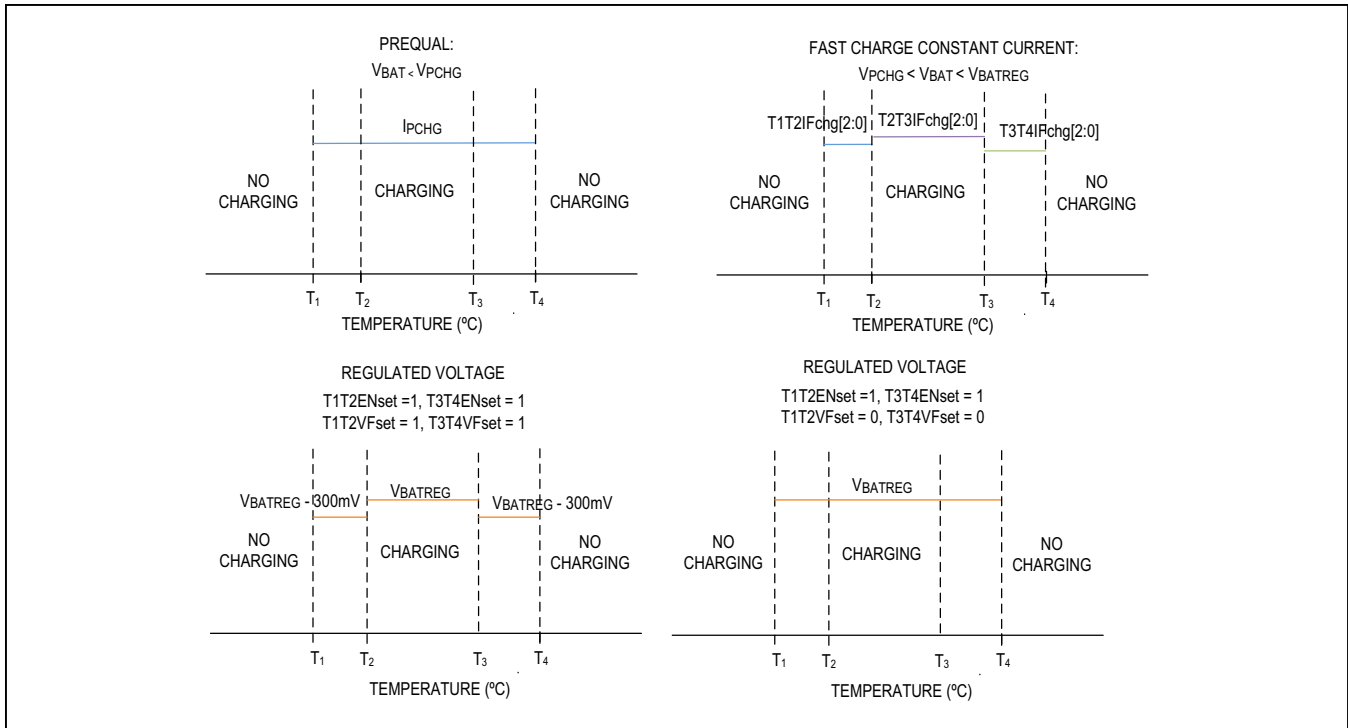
PREQUAL:
$V_{BAT} < V_{PCHG}$

$I_{PCHG}$

NO CHARGING

CHARGING

NO CHARGING

$T_1$ $T_2$ $T_3$ $T_4$
TEMPERATURE (ºC)

FAST CHARGE CONSTANT CURRENT:
$V_{PCHG} < V_{BAT} < V_{BATREG}$

T1T2IFchg[2:0]
T2T3IFchg[2:0]
T3T4IFchg[2:0]

NO CHARGING

CHARGING

NO CHARGING

$T_1$ $T_2$ $T_3$ $T_4$
TEMPERATURE (ºC)

REGULATED VOLTAGE
T1T2ENset =1, T3T4ENset = 1
T1T2VFset = 1, T3T4VFset = 1

$V_{BATREG}$ - 300mV
$V_{BATREG}$
$V_{BATREG}$ - 300mV

NO CHARGING

CHARGING

NO CHARGING

$T_1$ $T_2$ $T_3$ $T_4$
TEMPERATURE (ºC)

REGULATED VOLTAGE
T1T2ENset =1, T3T4ENset = 1
T1T2VFset = 0, T3T4VFset = 0

$V_{BATREG}$

NO CHARGING

CHARGING

NO CHARGING

$T_1$ $T_2$ $T_3$ $T_4$
TEMPERATURE (ºC)